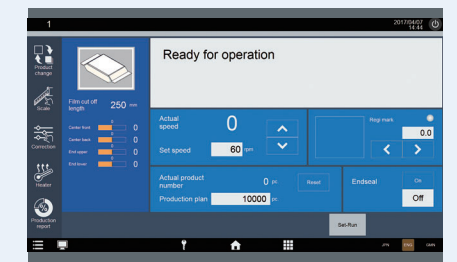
1

2017/04/07
14:46

Product change

Scale

Correction

Heater

Production report

Film cut off length 250 mm

Center front 0
Center back 0
End upper 0
End lower 0

Ready for operation

Actual speed 0

Set speed 60 rpm

Regi mark

0.0

Actual product number 0 pc

Reset

Production plan 10000 pc

Endseal

On

Off

Set-Run